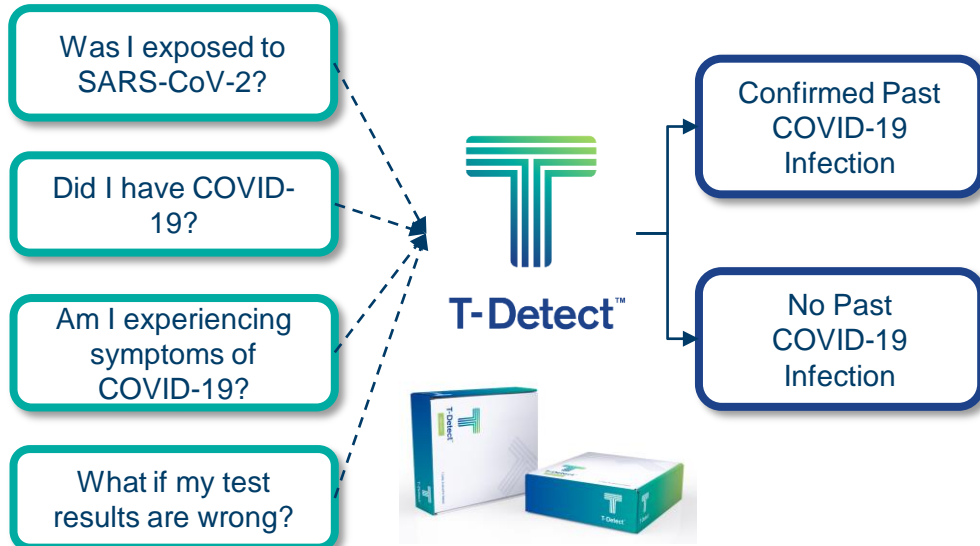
Was I exposed to SARS-CoV-2?

Did I have COVID-19?

Am I experiencing symptoms of COVID-19?

What if my test results are wrong?

T-Detect™

Confirmed Past COVID-19 Infection

No Past COVID-19 Infection

T-Detect™

T-Detect™